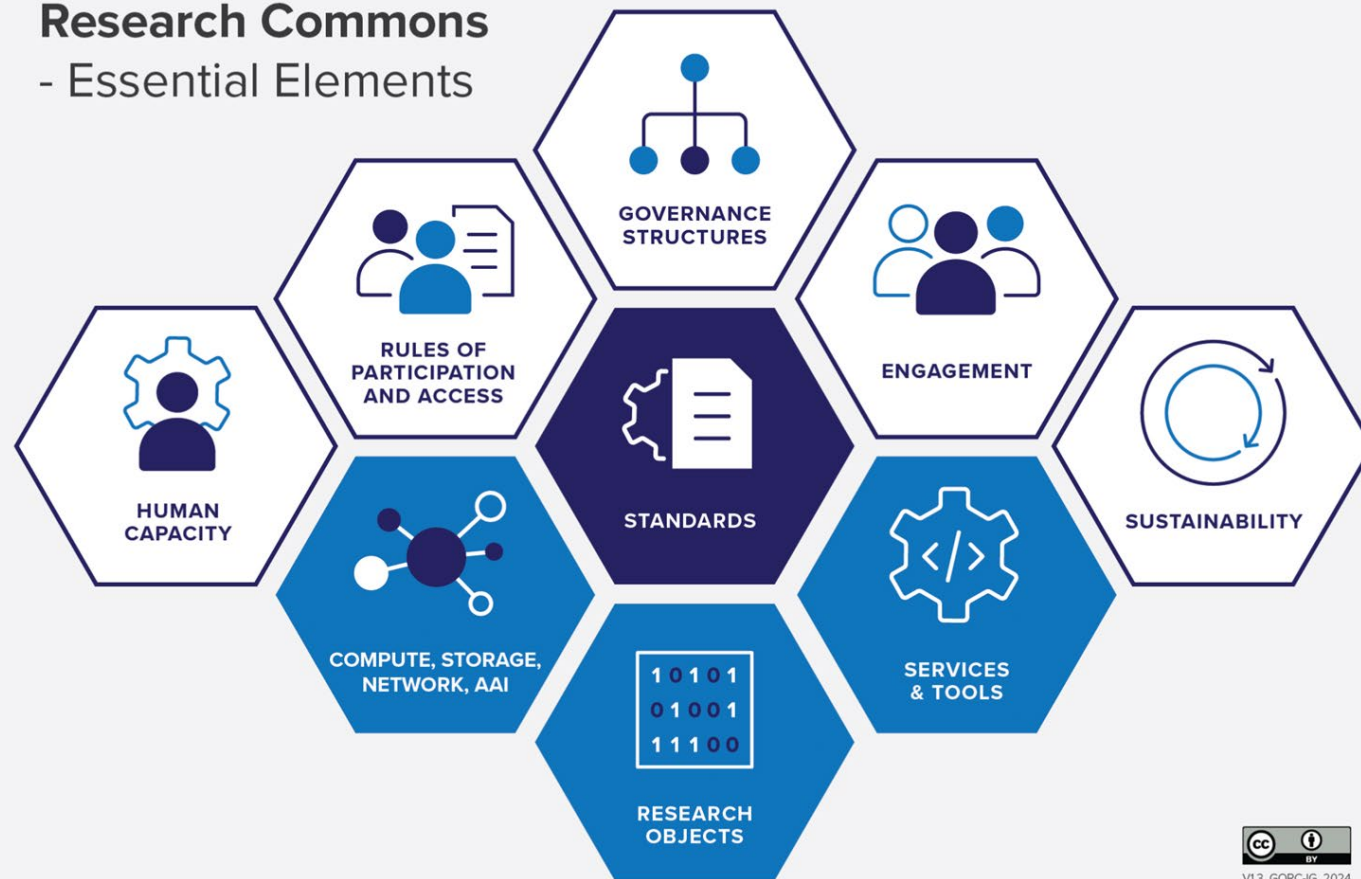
**Research Commons**
- Essential Elements

GOVERNANCE STRUCTURES

RULES OF PARTICIPATION AND ACCESS

ENGAGEMENT

HUMAN CAPACITY

STANDARDS

SUSTAINABILITY

COMPUTE, STORAGE, NETWORK, AAI

SERVICES & TOOLS

1 0 1 0 1
0 1 0 0 1
1 1 1 0 0

RESEARCH OBJECTS

cc BY

V1.3_GORC-IG_2024